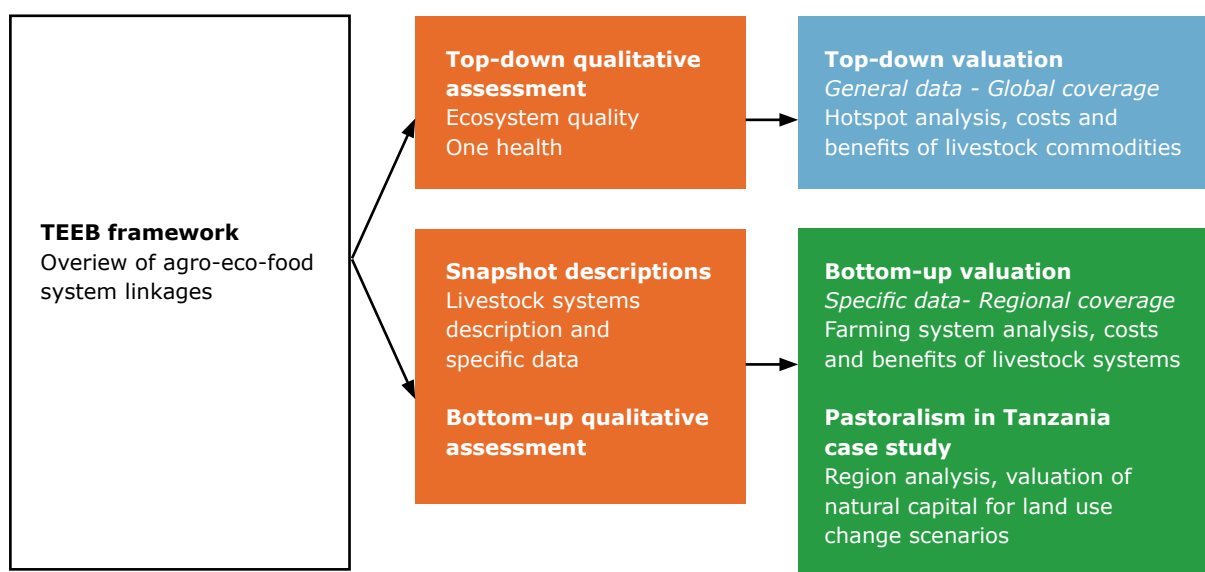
**TEEB framework**
Overview of agro-eco-food system linkages

**Top-down qualitative assessment**
Ecosystem quality
One health

**Top-down valuation**
*General data - Global coverage*
Hotspot analysis, costs and benefits of livestock commodities

**Snapshot descriptions**
Livestock systems description and specific data

**Bottom-up qualitative assessment**

**Bottom-up valuation**
*Specific data- Regional coverage*
Farming system analysis, costs and benefits of livestock systems

**Pastoralism in Tanzania case study**
Region analysis, valuation of natural capital for land use change scenarios